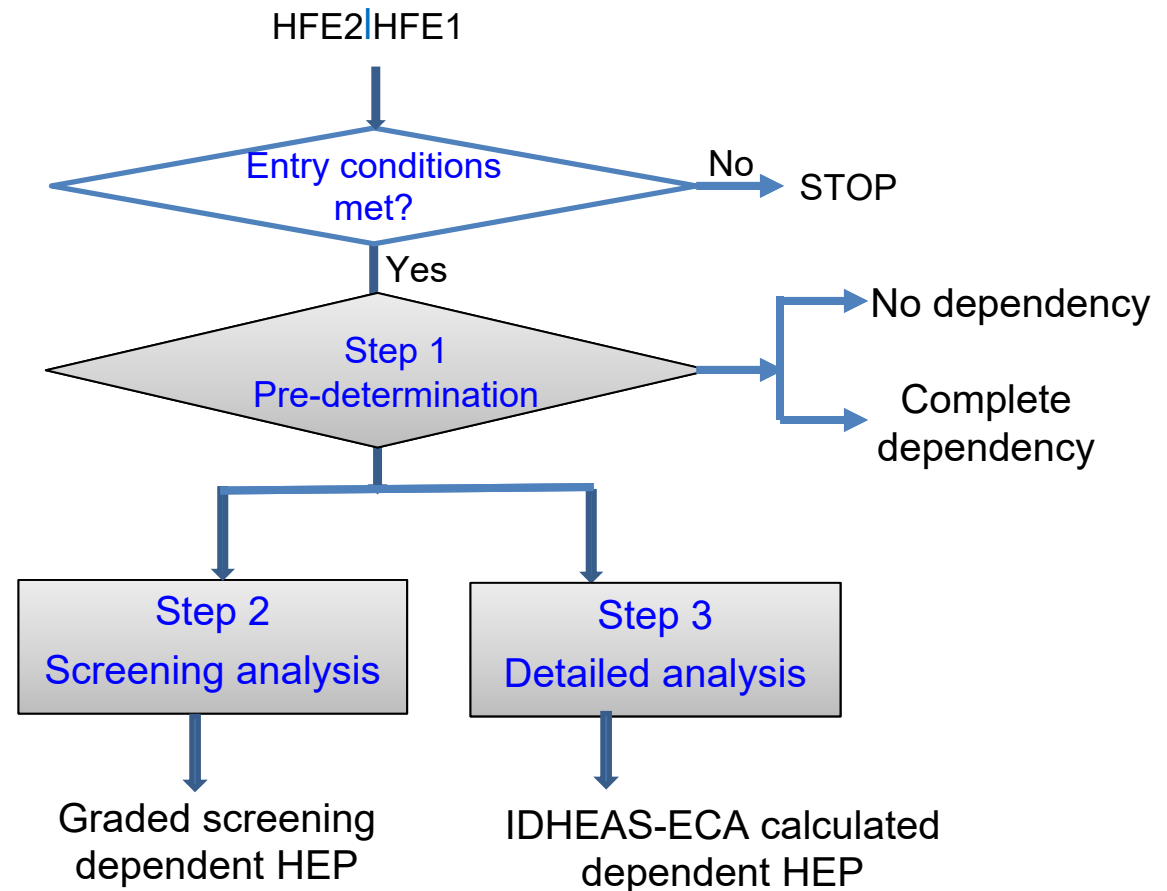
HFE2|HFE1

Entry conditions met?

No

STOP

Yes

Step 1 Pre-determination

No dependency

Complete dependency

Step 2 Screening analysis

Step 3 Detailed analysis

Graded screening dependent HEP

IDHEAS-ECA calculated dependent HEP